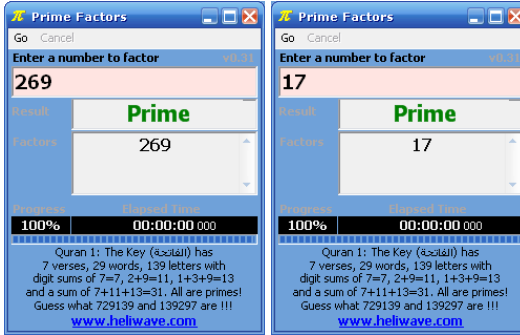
$\pi$ Prime Factors
Go Cancel
Enter a number to factor v0.31
269
Result Prime
Factors 269
Progress Elapsed Time
100% 00:00:00 000
Quran 1: The Key (الفاتحة) has 7 verses, 29 words, 139 letters with digit sums of 7=7, 2+9=11, 1+3+9=13 and a sum of 7+11+13=31. All are primes! Guess what 729139 and 139297 are !!!
www.heliwave.com

$\pi$ Prime Factors
Go Cancel
Enter a number to factor v0.31
17
Result Prime
Factors 17
Progress Elapsed Time
100% 00:00:00 000
Quran 1: The Key (الفاتحة) has 7 verses, 29 words, 139 letters with digit sums of 7=7, 2+9=11, 1+3+9=13 and a sum of 7+11+13=31. All are primes! Guess what 729139 and 139297 are !!!
www.heliwave.com